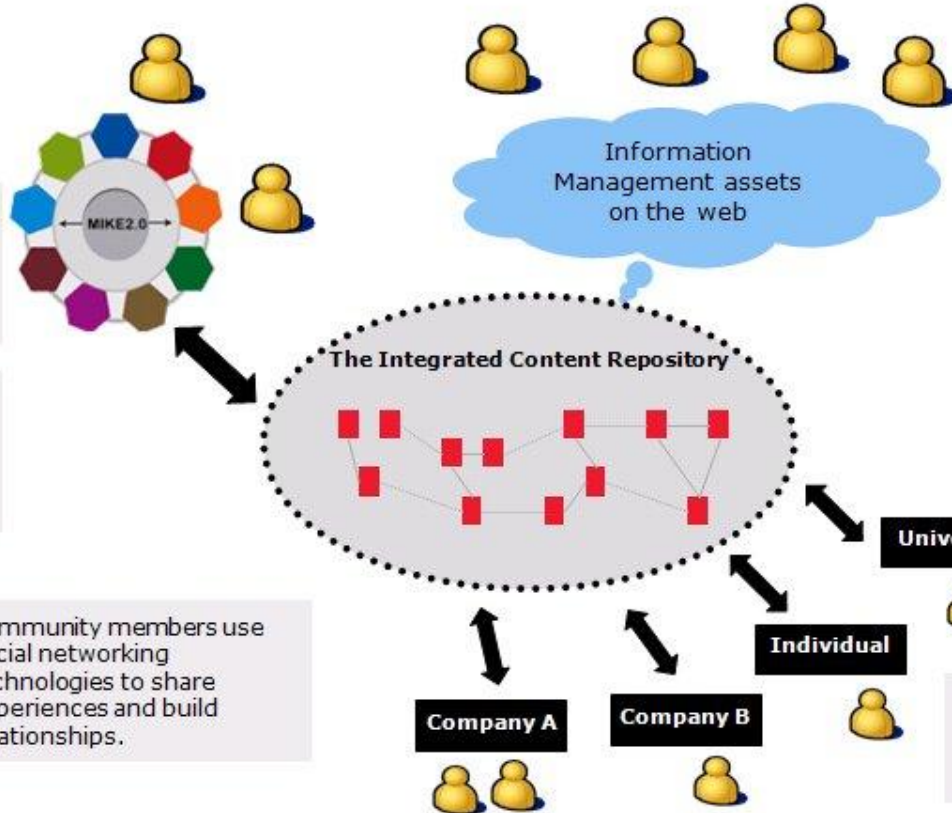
MIKE2.0

Information Management assets on the web

The Integrated Content Repository

Univ

mmunity members use cial networking chnologies to share periences and build ationships.

Individual

Company A

Company B